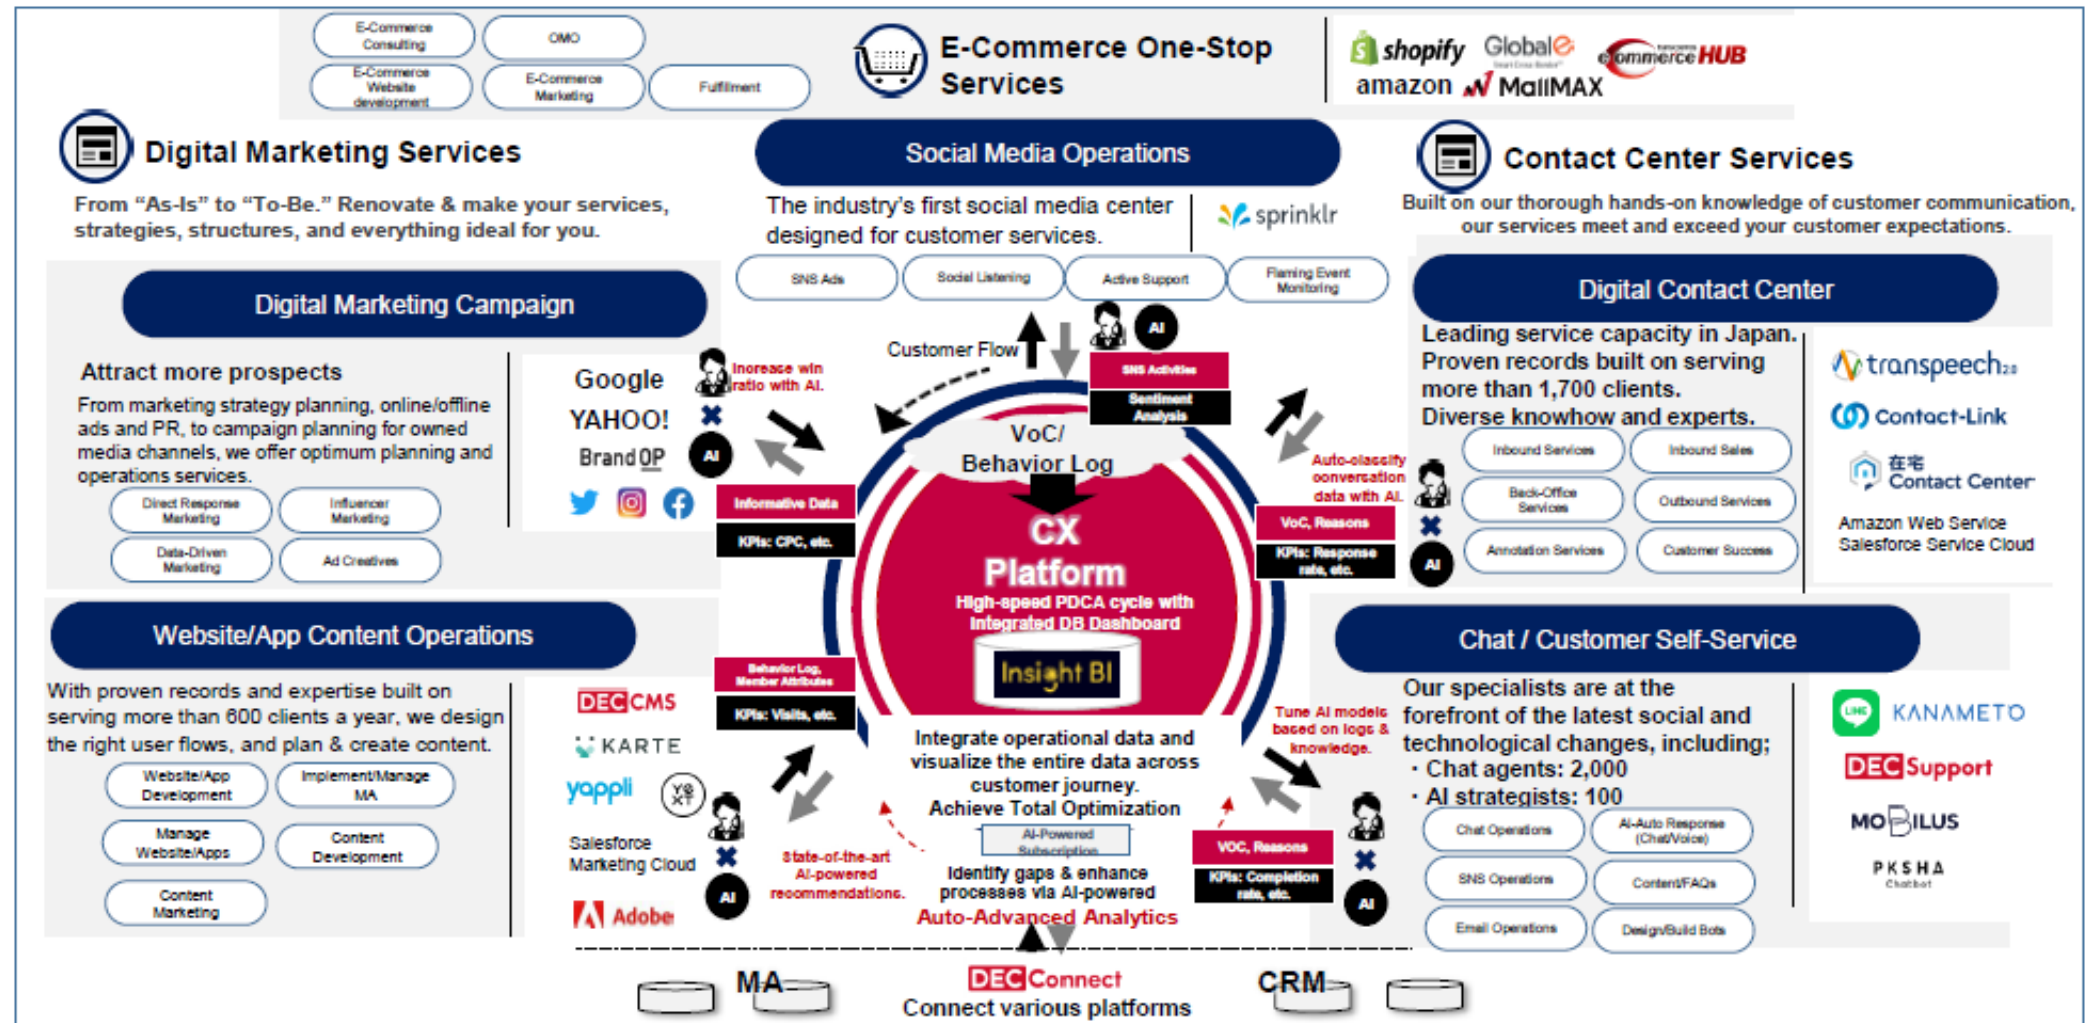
E-Commerce Consulting
OMO
E-Commerce Website development
E-Commerce Marketing
Fulfillment

E-Commerce One-Stop Services

shopify Global-e ecommerce HUB
amazon MallMAX

Digital Marketing Services

From "As-Is" to "To-Be." Renovate & make your services, strategies, structures, and everything ideal for you.

Social Media Operations

The industry's first social media center designed for customer services.

sprinklr

SNS Ads
Social Listening
Active Support
Flaming Event Monitoring

Contact Center Services

Built on our thorough hands-on knowledge of customer communication, our services meet and exceed your customer expectations.

Digital Marketing Campaign

Attract more prospects

From marketing strategy planning, online/offline ads and PR, to campaign planning for owned media channels, we offer optimum planning and operations services.

Direct Response Marketing
Influencer Marketing
Data-Driven Marketing
Ad Creatives

Google
YAHOO!
BrandOP

Increase win ratio with AI.

AI

Customer Flow

SNS Activities
Sentiment Analysis

VoC/ Behavior Log

Informative Data
KPIs: CPC, etc.

CX Platform
High-speed PDCA cycle with integrated DB Dashboard
Insight BI

Auto-classify conversation data with AI.

VoC, Reasons
KPIs: Response rate, etc.

Digital Contact Center

Leading service capacity in Japan. Proven records built on serving more than 1,700 clients. Diverse knowhow and experts.

Inbound Services
Inbound Sales
Back-Office Services
Outbound Services
Annotation Services
Customer Success

transpeech
Contact-Link
在宅 Contact Center
Amazon Web Service
Salesforce Service Cloud

Website/App Content Operations

With proven records and expertise built on serving more than 600 clients a year, we design the right user flows, and plan & create content.

Website/App Development
Implement/Manage MA
Manage Website/Apps
Content Development
Content Marketing

DEC CMS
KARTE
yappli
Salesforce Marketing Cloud
Adobe

Behavior Log, Member Attributes
KPIs: Visits, etc.

State-of-the-art AI-powered recommendations.

Integrate operational data and visualize the entire data across customer journey.
Achieve Total Optimization
AI-Powered Subscription
Identify gaps & enhance processes via AI-powered
Auto-Advanced Analytics

Tune AI models based on logs & knowledge.

VOC, Reasons
KPIs: Completion rate, etc.

Chat / Customer Self-Service

Our specialists are at the forefront of the latest social and technological changes, including;
・Chat agents: 2,000
・AI strategists: 100

Chat Operations
AI-Auto Response (Chat/Voice)
SNS Operations
Content/FAQs
Email Operations
Design/Build Bots

KANAMETO
DEC Support
MOBILUS
PKSHA Chatbot

MA
DEC Connect
Connect various platforms
CRM